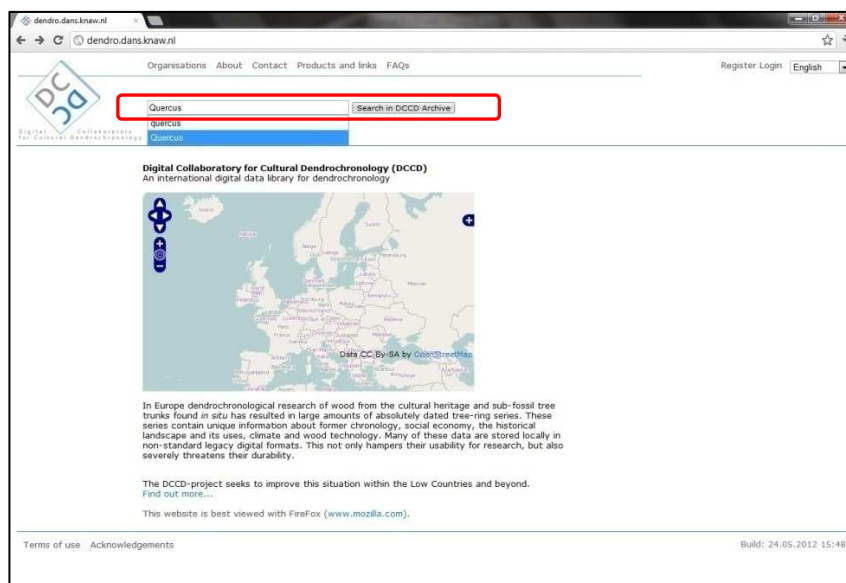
dendro.dans.knaw.nl

dendro.dans.knaw.nl

Organisations About Contact Products and links FAQs

Register Login English

Digital Collaboratory for Cultural Dendrochronology

Quercus

Search in DCCD Archive

quercus

Quercus

Digital Collaboratory for Cultural Dendrochronology (DCCD)
An international digital data library for dendrochronology

Data CC-By-SA by OpenStreetMap

In Europe dendrochronological research of wood from the cultural heritage and sub-fossil tree trunks found *in situ* has resulted in large amounts of absolutely dated tree-ring series. These series contain unique information about former chronology, social economy, the historical landscape and its uses, climate and wood technology. Many of these data are stored locally in non-standard legacy digital formats. This not only hampers their usability for research, but also severely threatens their durability.

The DCCD-project seeks to improve this situation within the Low Countries and beyond.
Find out more...

This website is best viewed with FireFox (www.mozilla.com).

Terms of use Acknowledgements

Build: 24.05.2012 15:48